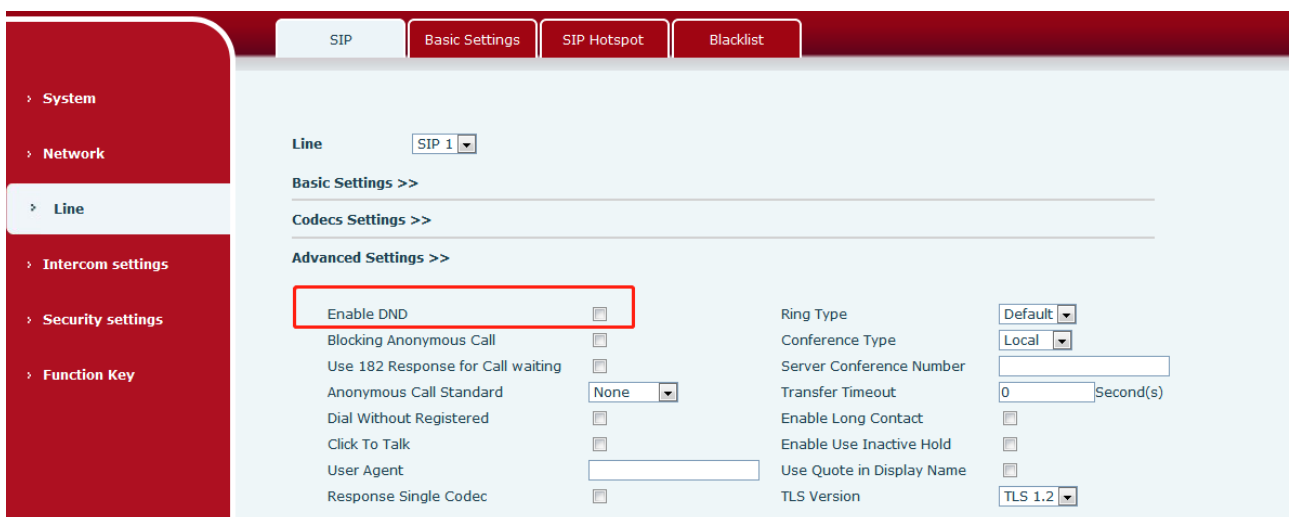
SIP
Basic Settings
SIP Hotspot
Blacklist

› System
› Network
› Line
› Intercom settings
› Security settings
› Function Key

Line SIP 1

Basic Settings >>

Codecs Settings >>

Advanced Settings >>

Enable DND
Blocking Anonymous Call
Use 182 Response for Call waiting
Anonymous Call Standard None
Dial Without Registered
Click To Talk
User Agent
Response Single Codec

Ring Type Default
Conference Type Local
Server Conference Number
Transfer Timeout 0 Second(s)
Enable Long Contact
Enable Use Inactive Hold
Use Quote in Display Name
TLS Version TLS 1.2